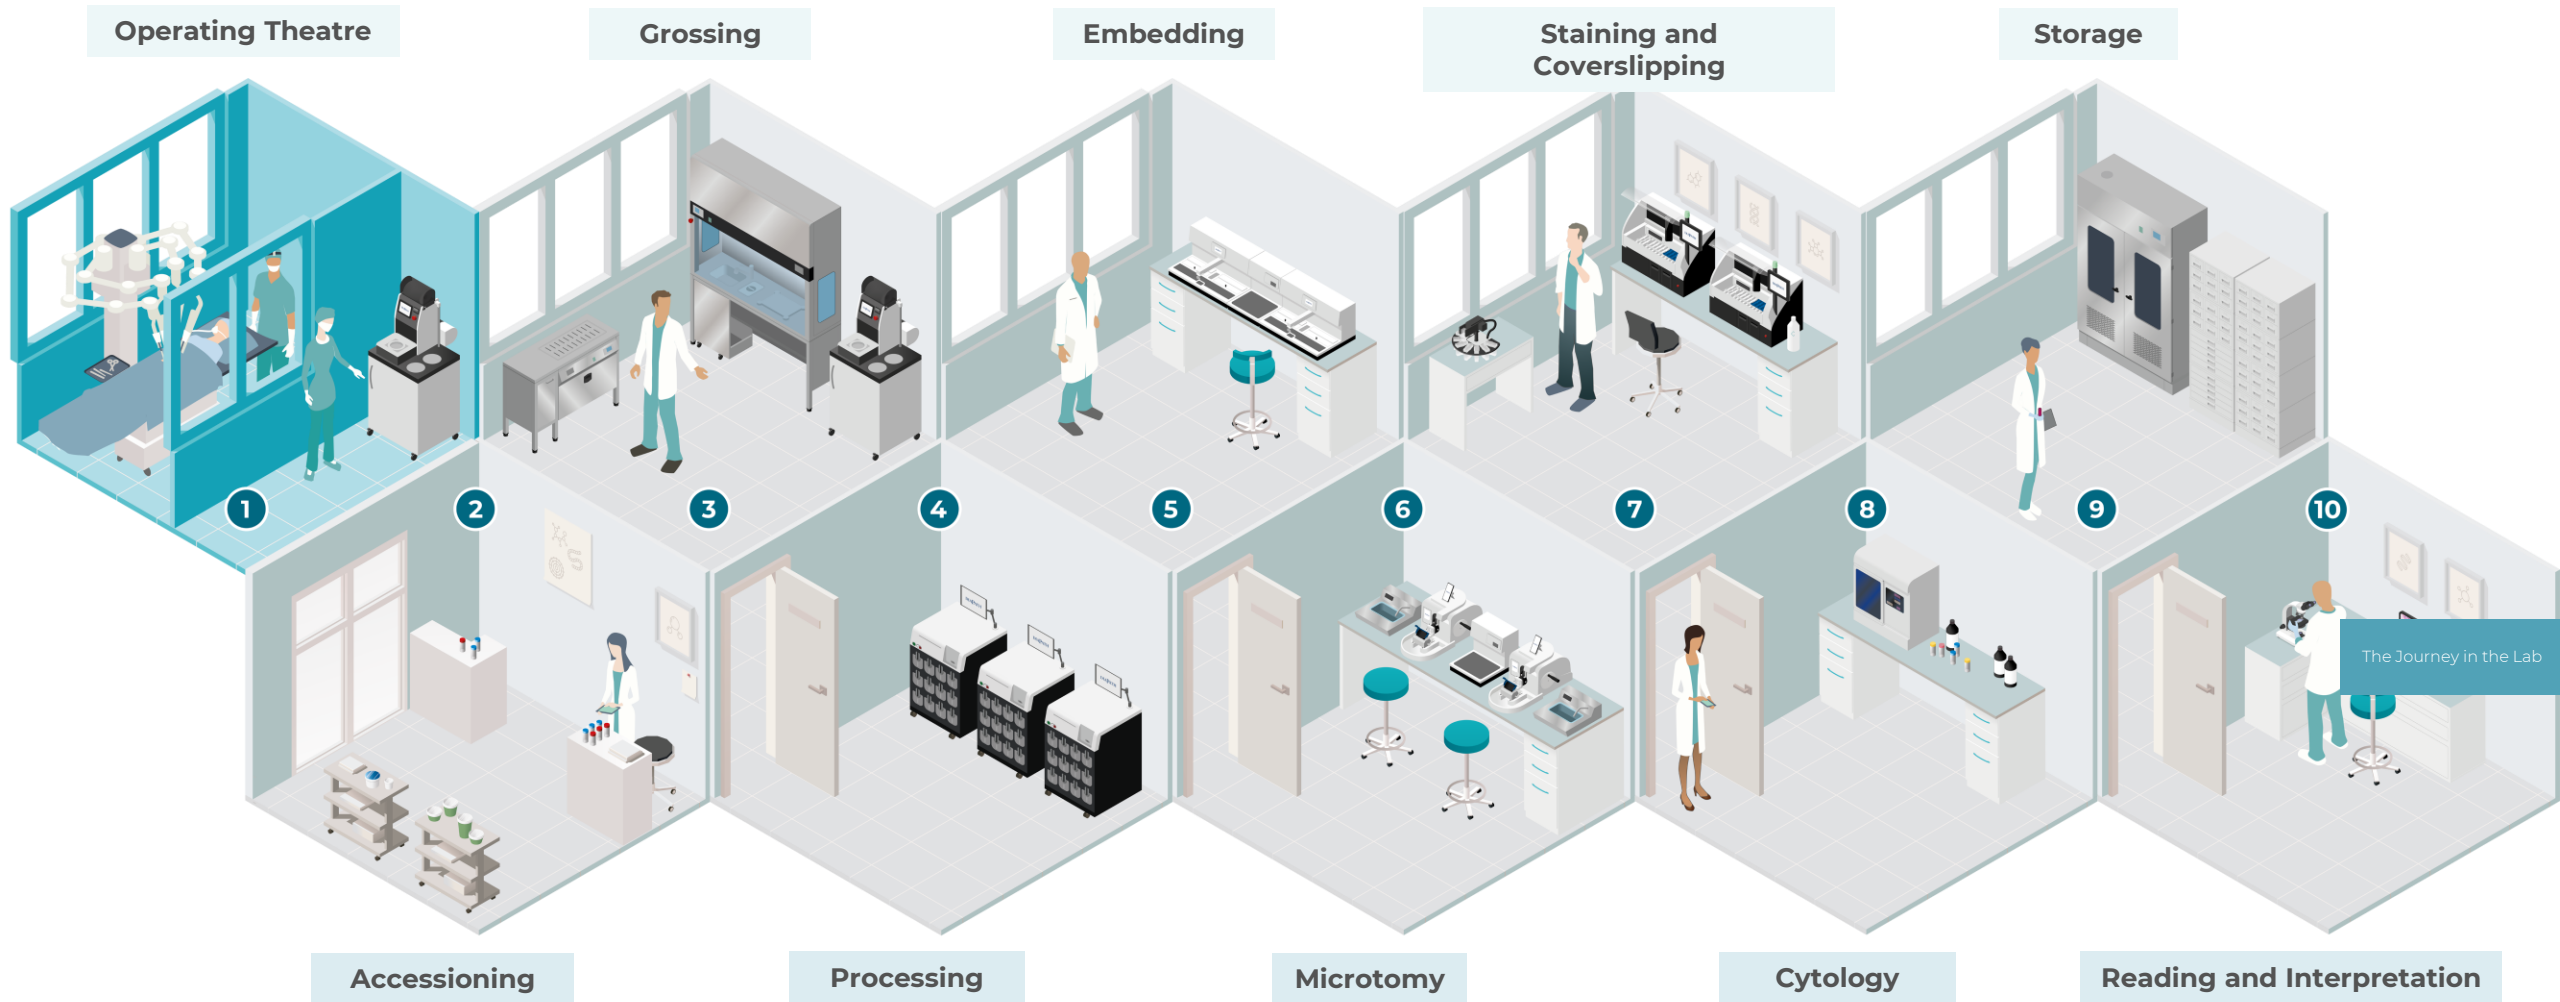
Operating Theatre

Grossing

Embedding

Staining and Coverslipping

Storage

1

2

3

4

5

6

7

8

9

10

The Journey in the Lab

Accessioning

Processing

Microtomy

Cytology

Reading and Interpretation